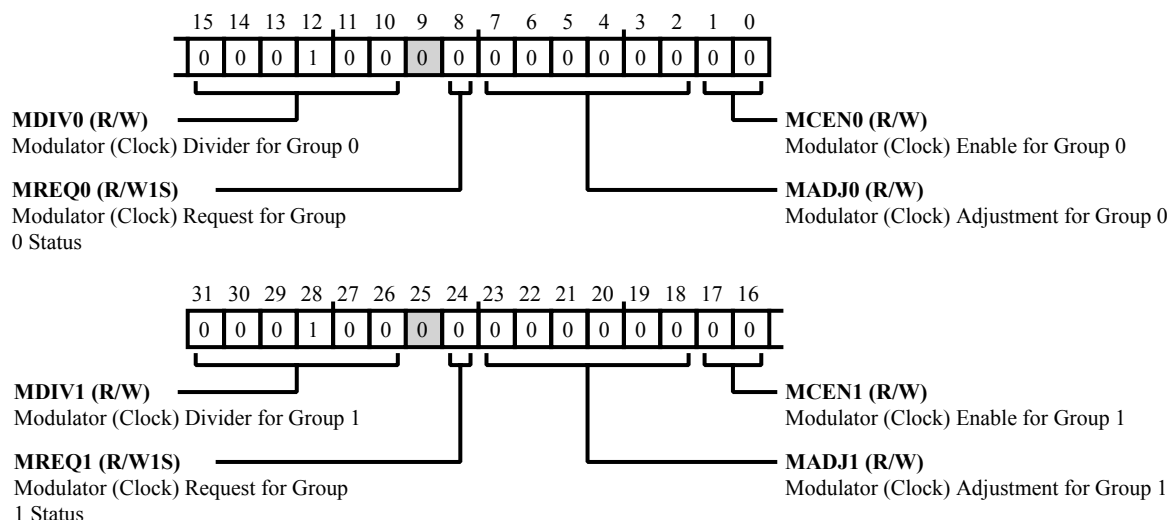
15 14 13 12 11 10 9 8 7 6 5 4 3 2 1 0

| 0 | 0 | 0 | 1 | 0 | 0 | 0 | 0 | 0 | 0 | 0 | 0 | 0 | 0 | 0 | 0 |

**MDIV0 (R/W)**
Modulator (Clock) Divider for Group 0

**MCEN0 (R/W)**
Modulator (Clock) Enable for Group 0

**MREQ0 (R/W1S)**
Modulator (Clock) Request for Group 0 Status

**MADJ0 (R/W)**
Modulator (Clock) Adjustment for Group 0

31 30 29 28 27 26 25 24 23 22 21 20 19 18 17 16

| 0 | 0 | 0 | 1 | 0 | 0 | 0 | 0 | 0 | 0 | 0 | 0 | 0 | 0 | 0 | 0 |

**MDIV1 (R/W)**
Modulator (Clock) Divider for Group 1

**MCEN1 (R/W)**
Modulator (Clock) Enable for Group 1

**MREQ1 (R/W1S)**
Modulator (Clock) Request for Group 1 Status

**MADJ1 (R/W)**
Modulator (Clock) Adjustment for Group 1